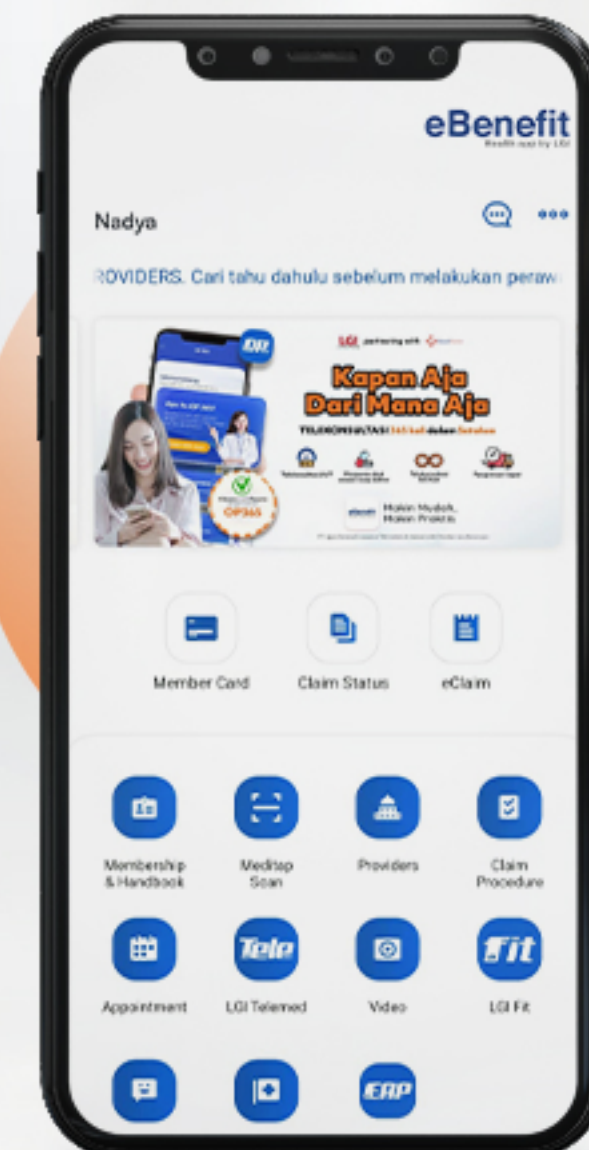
eBenefit
Health app by LGI

Nadya

ROVIDERS. Cari tahu dahulu sebelum melakukan peraw

LGI partnering with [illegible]
Kapan Aja Dari Mana Aja
TELEKONSULTASI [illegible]
OP365
Makin Mudah, Makin Praktis

Member Card
Claim Status
eClaim

Membership & Handbook
Meditap Scan
Providers
Claim Procedure

Appointment
Tele
LGI Telemed
Video
fit
LGI Fit

ERP